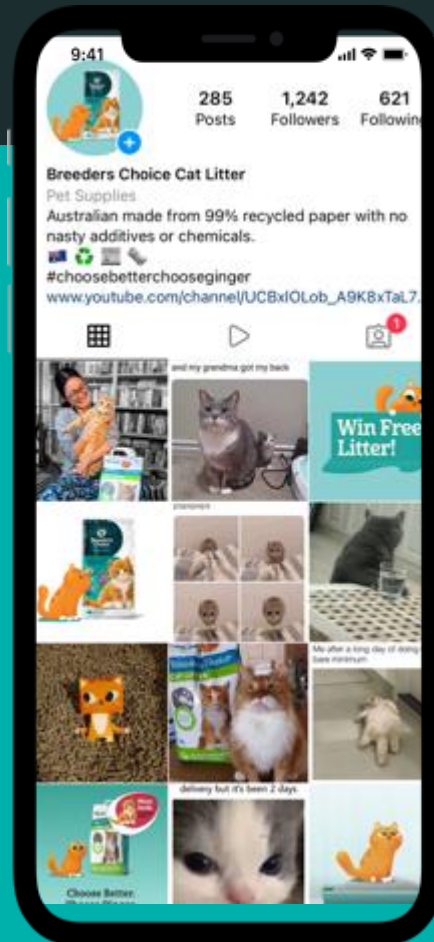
9:41

285
Posts

1,242
Followers

621
Followin

Breeders Choice Cat Litter
Pet Supplies
Australian made from 99% recycled paper with no nasty additives or chemicals.
🇦🇺 ♻️
#choosebetterchooseginger
www.youtube.com/channel/UCBxIOLob_A9K8xTaL7.

1

and my grandma got my back

Win Free Litter!

Me after a long day of doing bare minimum

delivery but it's been 2 days

Choose Better
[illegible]